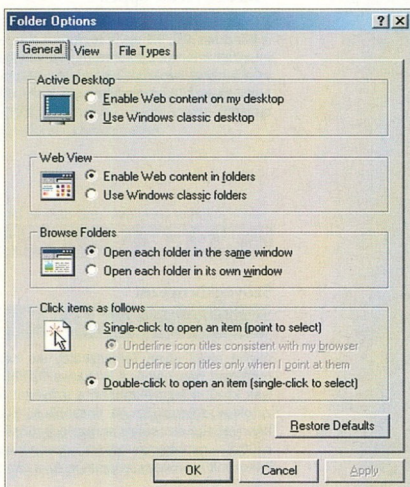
Folder Options

? X

General | View | File Types

Active Desktop
Enable Web content on my desktop
Use Windows classic desktop

Web View
Enable Web content in folders
Use Windows classic folders

Browse Folders
Open each folder in the same window
Open each folder in its own window

Click items as follows
Single-click to open an item (point to select)
Underline icon titles consistent with my browser
Underline icon titles only when I point at them
Double-click to open an item (single-click to select)

Restore Defaults

OK | Cancel | Apply